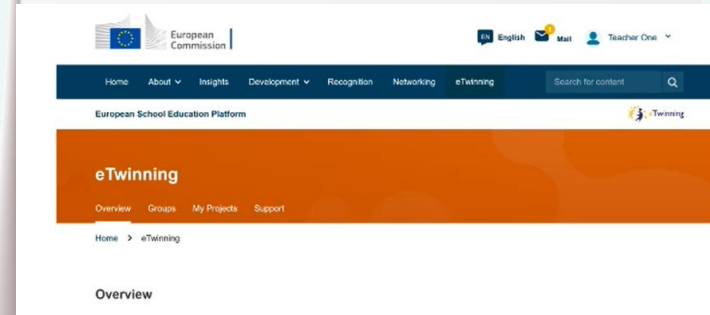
European Commission

EN English
Mail
Teacher One

Home About Insights Development Recognition Networking eTwinning
Search for content

European School Education Platform
eTwinning

eTwinning

Overview Groups My Projects Support

Home > eTwinning

Overview